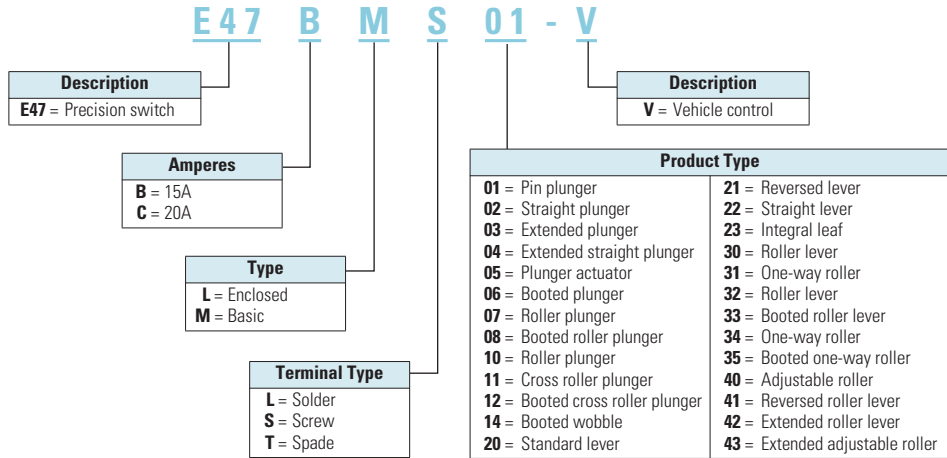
E47 B M S 01 - V

Description
**E47** = Precision switch

Amperes
**B** = 15A
**C** = 20A

Type
**L** = Enclosed
**M** = Basic

Terminal Type
**L** = Solder
**S** = Screw
**T** = Spade

Description
**V** = Vehicle control

Product Type

**01** = Pin plunger
**02** = Straight plunger
**03** = Extended plunger
**04** = Extended straight plunger
**05** = Plunger actuator
**06** = Booted plunger
**07** = Roller plunger
**08** = Booted roller plunger
**10** = Roller plunger
**11** = Cross roller plunger
**12** = Booted cross roller plunger
**14** = Booted wobble
**20** = Standard lever

**21** = Reversed lever
**22** = Straight lever
**23** = Integral leaf
**30** = Roller lever
**31** = One-way roller
**32** = Roller lever
**33** = Booted roller lever
**34** = One-way roller
**35** = Booted one-way roller
**40** = Adjustable roller
**41** = Reversed roller lever
**42** = Extended roller lever
**43** = Extended adjustable roller